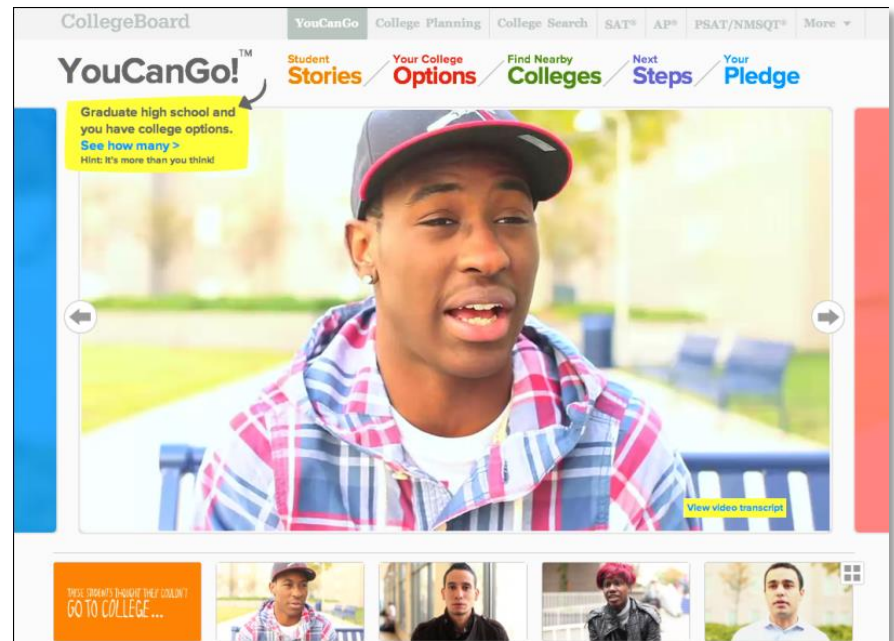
CollegeBoard YouCanGo College Planning College Search SAT® AP® PSAT/NMSQT® More ▾

YouCanGo!™

Student Stories

Your College Options

Find Nearby Colleges

Next Steps

Your Pledge

Graduate high school and you have college options.
See how many >
Hint: It's more than you think!

View video transcript

THESE STUDENTS THOUGHT THEY COULDN'T GO TO COLLEGE...